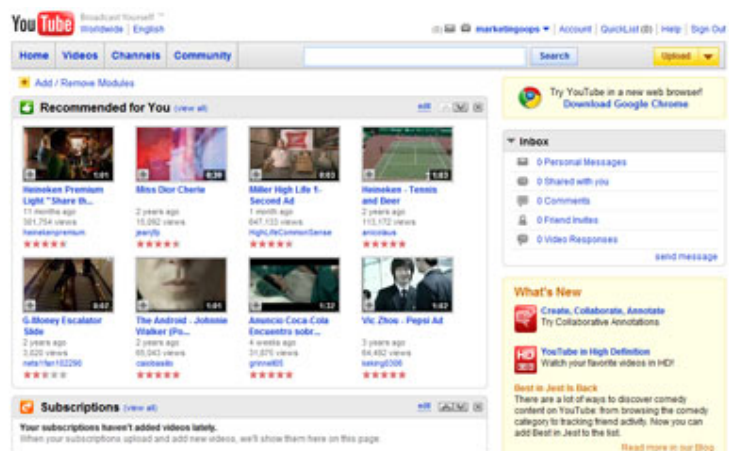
YouTube Broadcast Yourself ™
Worldwide | English

marketingoops | Account | QuickList (0) | Help | Sign Out

Home | Videos | Channels | Community

Search

Upload

Add / Remove Modules

Recommended for You (view all)

edit

Heineken Premium Light "Share th...
11 months ago
381,754 views
heinekenpremium

Miss Dior Cherie
2 years ago
15,092 views
jeanjfp

Miller High Life 1-Second Ad
1 month ago
647,133 views
HighLifeCommonSense

Heineken - Tennis and Beer
2 years ago
113,172 views
anicolaus

G-Money Escalator Slide
2 years ago
3,020 views
nets1fan102290

The Android - Johnnie Walker (Pu...
2 years ago
65,043 views
caiobasile

Anuncio Coca-Cola Encuentro sobr...
4 weeks ago
31,875 views
grinnell05

Vic Zhou - Pepsi Ad
3 years ago
64,482 views
keking0306

1:01
0:39
0:03
1:03
0:47
1:01
1:32
1:02

Subscriptions (view all)

edit

Your subscriptions haven't added videos lately.
When your subscriptions upload and add new videos, we'll show them here on this page.

Try YouTube in a new web browser!
Download Google Chrome

Inbox

0 Personal Messages
0 Shared with you
0 Comments
0 Friend Invites
0 Video Responses

send message

What's New

Create, Collaborate, Annotate
Try Collaborative Annotations

YouTube in High Definition
Watch your favorite videos in HD!

Best in Jest is Back
There are a lot of ways to discover comedy content on YouTube: from browsing the comedy category to tracking friend activity. Now you can add Best in Jest to the list.

Read more in our Blog